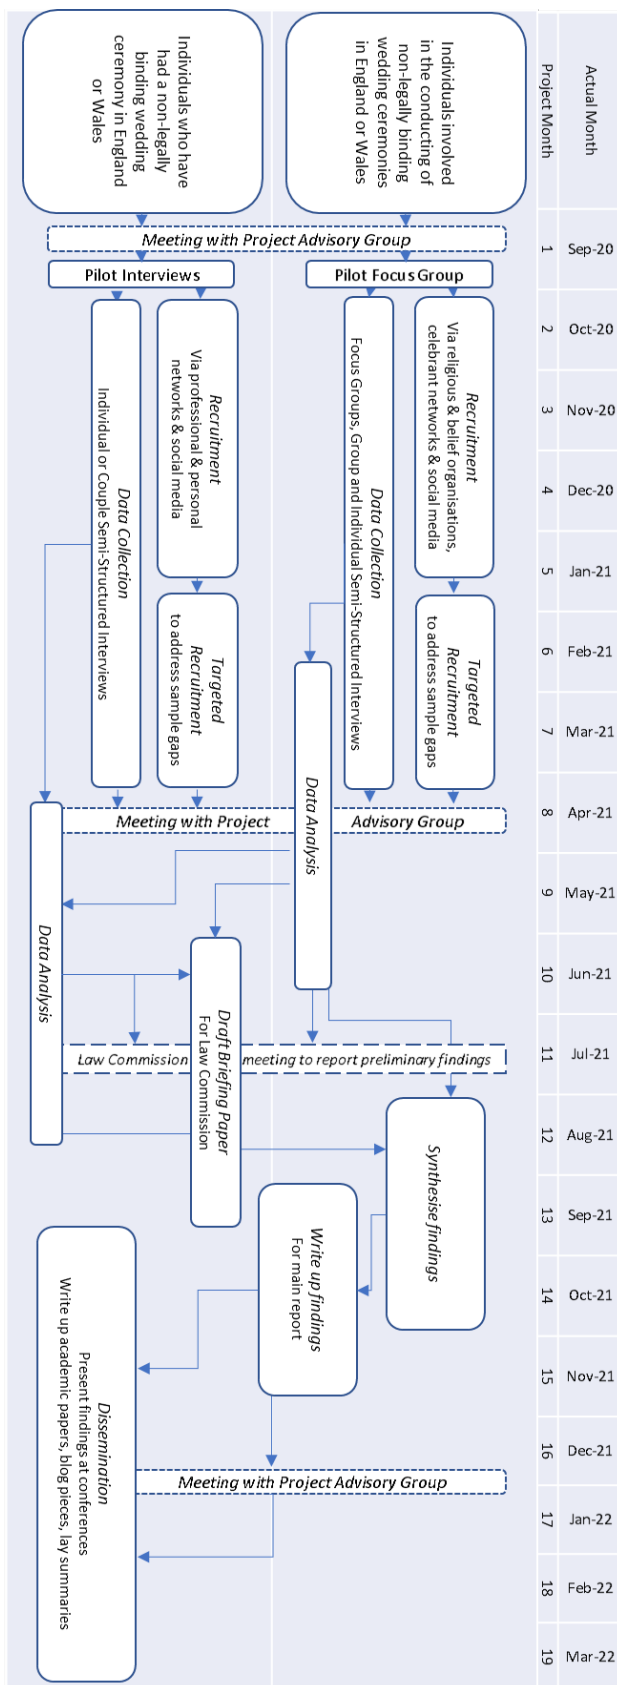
| Actual Month | Project Month |
|---|---|
| Sep-20 | 1 |
| Oct-20 | 2 |
| Nov-20 | 3 |
| Dec-20 | 4 |
| Jan-21 | 5 |
| Feb-21 | 6 |
| Mar-21 | 7 |
| Apr-21 | 8 |
| May-21 | 9 |
| Jun-21 | 10 |
| Jul-21 | 11 |
| Aug-21 | 12 |
| Sep-21 | 13 |
| Oct-21 | 14 |
| Nov-21 | 15 |
| Dec-21 | 16 |
| Jan-22 | 17 |
| Feb-22 | 18 |
| Mar-22 | 19 |

Individuals involved in the conducting of non-legally binding wedding ceremonies in England or Wales

Individuals who have had a non-legally binding wedding ceremony in England or Wales

Meeting with Project Advisory Group

Pilot Focus Group

Pilot Interviews

Recruitment
Via religious & belief organisations, celebrant networks & social media

Recruitment
Via professional & personal networks & social media

Data Collection
Focus Groups, Group and Individual Semi-Structured Interviews

Data Collection
Individual or Couple Semi-Structured Interviews

Targeted Recruitment
to address sample gaps

Targeted Recruitment
to address sample gaps

Meeting with Project Advisory Group

Data Analysis

Data Analysis

Draft Briefing Paper
For Law Commission

Law Commission meeting to report preliminary findings

Synthesise findings

Write up findings
For main report

Dissemination
Present findings at conferences
Write up academic papers, blog pieces, lay summaries

Meeting with Project Advisory Group